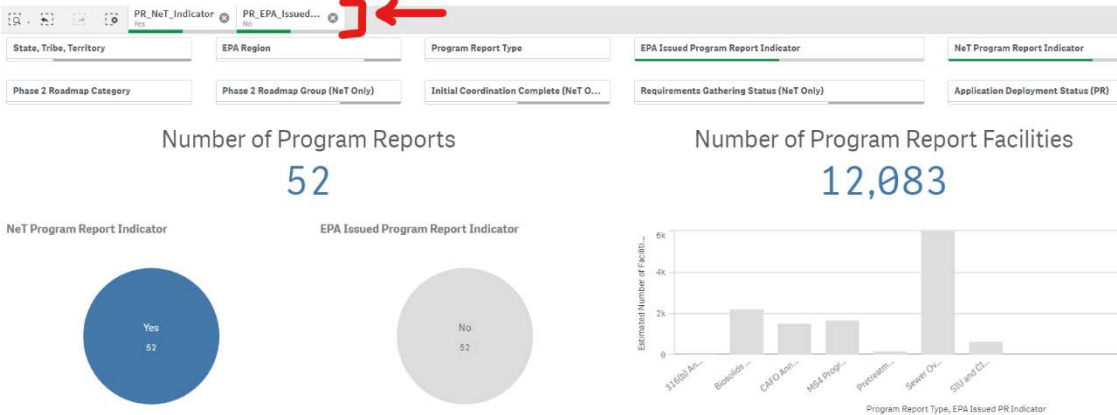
PR_NeT_Indicator
Yes

PR_EPA_Issued...
No

State, Tribe, Territory
EPA Region
Program Report Type
EPA Issued Program Report Indicator
NeT Program Report Indicator

Phase 2 Roadmap Category
Phase 2 Roadmap Group (NeT Only)
Initial Coordination Complete (NeT O...
Requirements Gathering Status (NeT Only)
Application Deployment Status (PR)

Number of Program Reports
52

Number of Program Report Facilities
12,083

NeT Program Report Indicator

Yes
52

EPA Issued Program Report Indicator

No
52

Estimated Number of Faciliti...
6k
4k
2k
0
316(b) An...
Biosolids ...
CAFO Ann...
MS4 Progr...
Pretreatm...
Sewer Ov...
SIU and Cl...
Program Report Type, EPA Issued PR Indicator